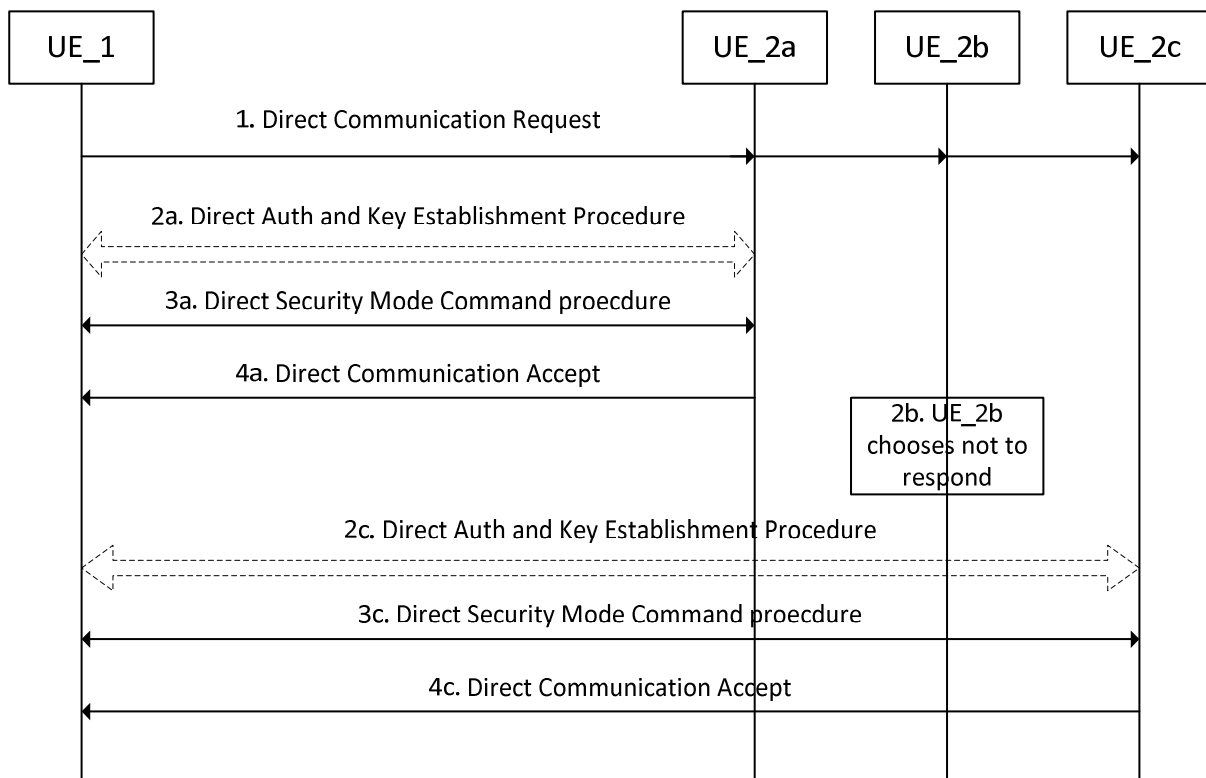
UE_1

UE_2a

UE_2b

UE_2c

1. Direct Communication Request

2a. Direct Auth and Key Establishment Procedure

3a. Direct Security Mode Command proecdure

4a. Direct Communication Accept

2b. UE_2b chooses not to respond

2c. Direct Auth and Key Establishment Procedure

3c. Direct Security Mode Command proecdure

4c. Direct Communication Accept